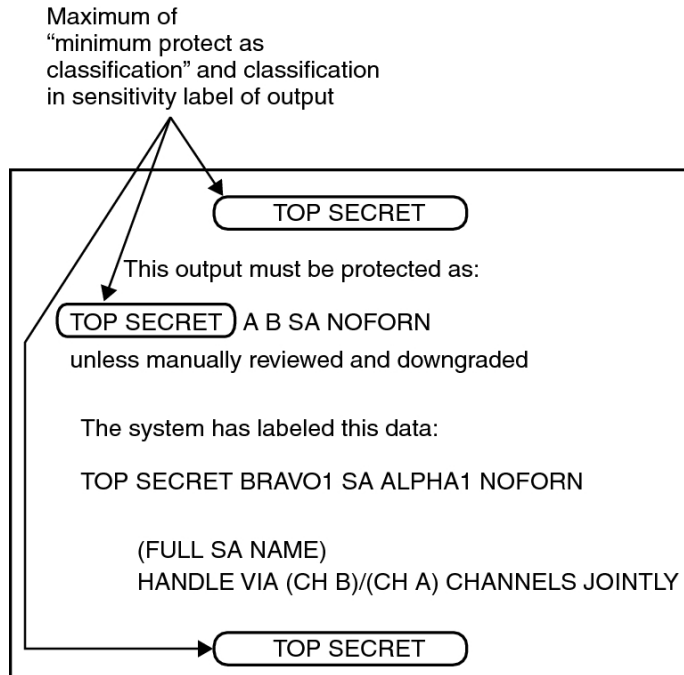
Maximum of "minimum protect as classification" and classification in sensitivity label of output

TOP SECRET

This output must be protected as:

TOP SECRET A B SA NOFORN

unless manually reviewed and downgraded

The system has labeled this data:

TOP SECRET BRAVO1 SA ALPHA1 NOFORN

(FULL SA NAME)
HANDLE VIA (CH B)/(CH A) CHANNELS JOINTLY

TOP SECRET